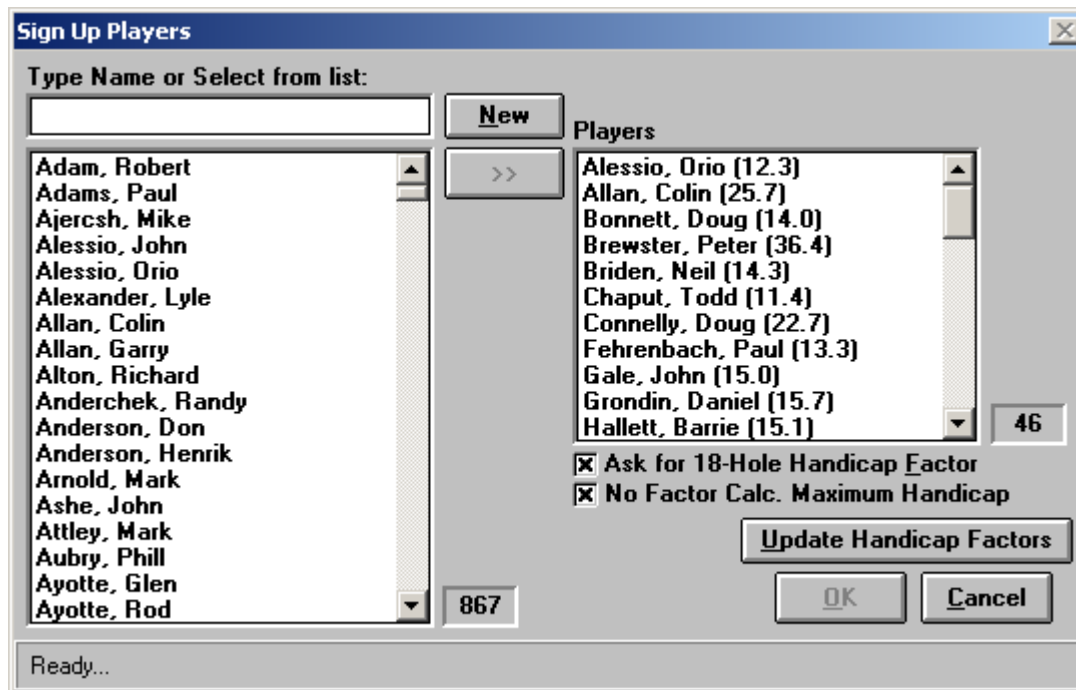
Sign Up Players

Type Name or Select from list:

New

>>

Players

Adam, Robert
Adams, Paul
Ajercsh, Mike
Alessio, John
Alessio, Orio
Alexander, Lyle
Allan, Colin
Allan, Garry
Alton, Richard
Anderchek, Randy
Anderson, Don
Anderson, Henrik
Arnold, Mark
Ashe, John
Attley, Mark
Aubry, Phill
Ayotte, Glen
Ayotte, Rod

867

Alessio, Orio (12.3)
Allan, Colin (25.7)
Bonnett, Doug (14.0)
Brewster, Peter (36.4)
Briden, Neil (14.3)
Chaput, Todd (11.4)
Connelly, Doug (22.7)
Fehrenbach, Paul (13.3)
Gale, John (15.0)
Grondin, Daniel (15.7)
Hallett, Barrie (15.1)

46

Ask for 18-Hole Handicap Factor
No Factor Calc. Maximum Handicap

Update Handicap Factors

OK
Cancel

Ready...